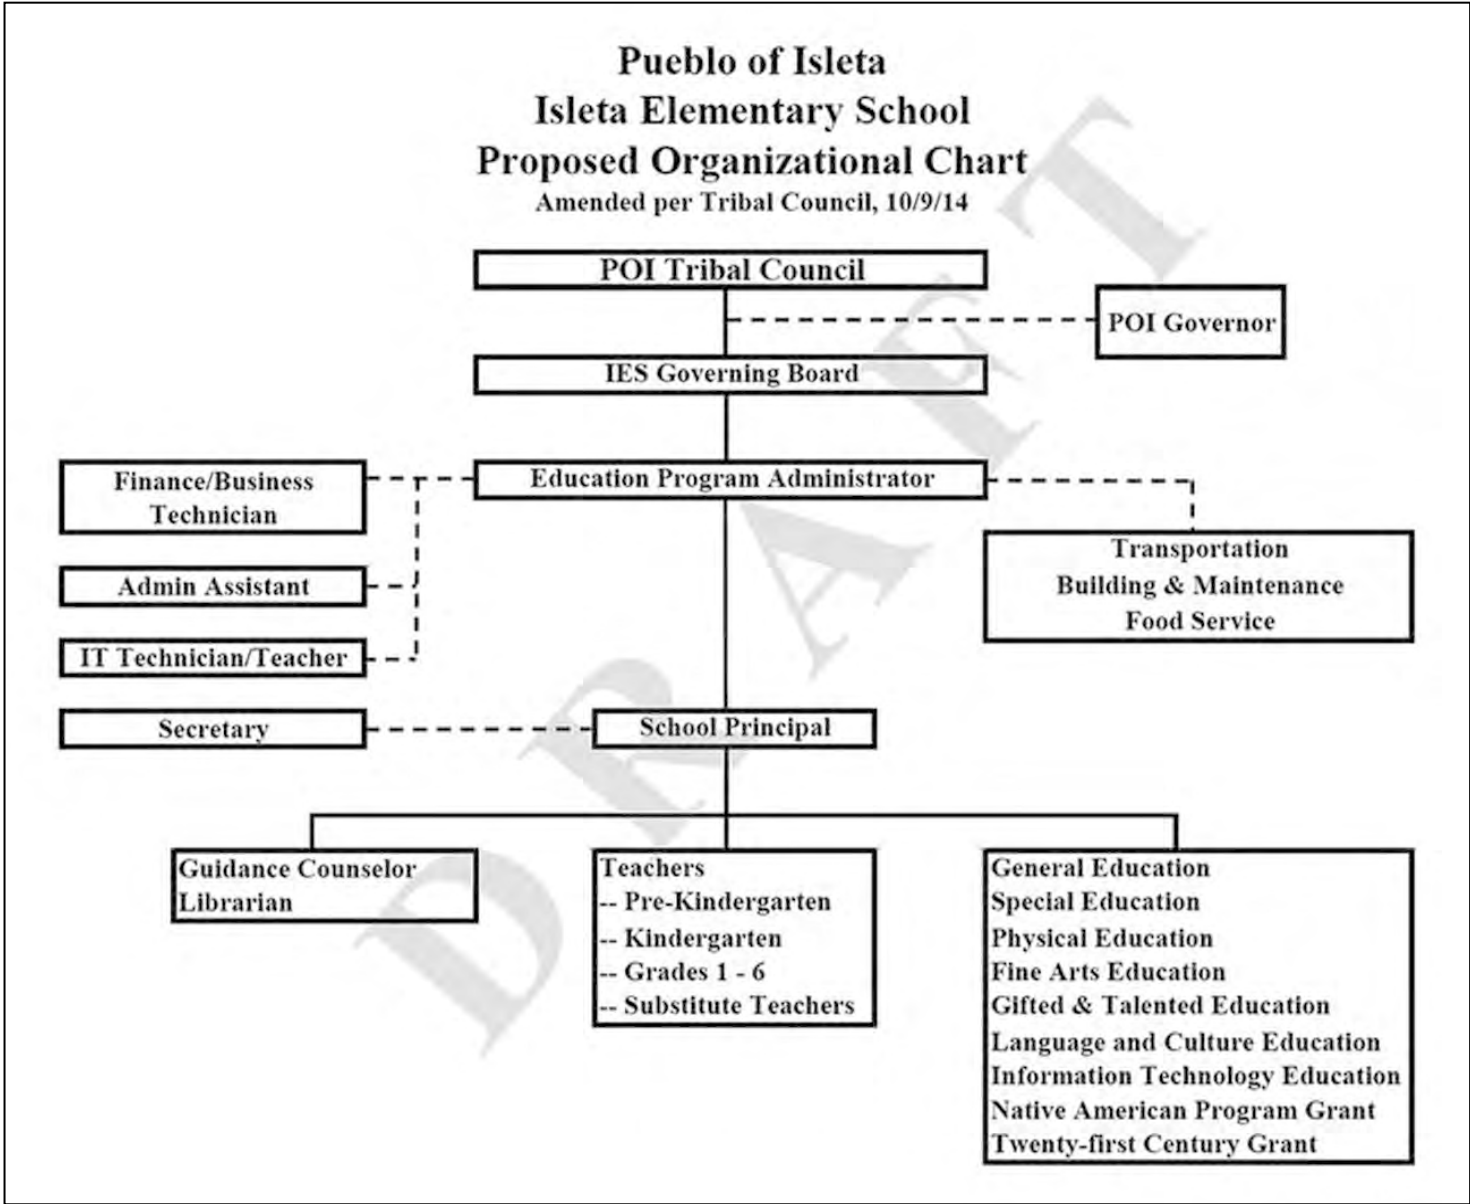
Pueblo of Isleta
Isleta Elementary School
Proposed Organizational Chart
Amended per Tribal Council, 10/9/14

DRAFT

POI Tribal Council

POI Governor

IES Governing Board

Finance/Business Technician

Education Program Administrator

Admin Assistant

Transportation
Building & Maintenance
Food Service

IT Technician/Teacher

Secretary

School Principal

Guidance Counselor
Librarian

Teachers
-- Pre-Kindergarten
-- Kindergarten
-- Grades 1 - 6
-- Substitute Teachers

General Education
Special Education
Physical Education
Fine Arts Education
Gifted & Talented Education
Language and Culture Education
Information Technology Education
Native American Program Grant
Twenty-first Century Grant